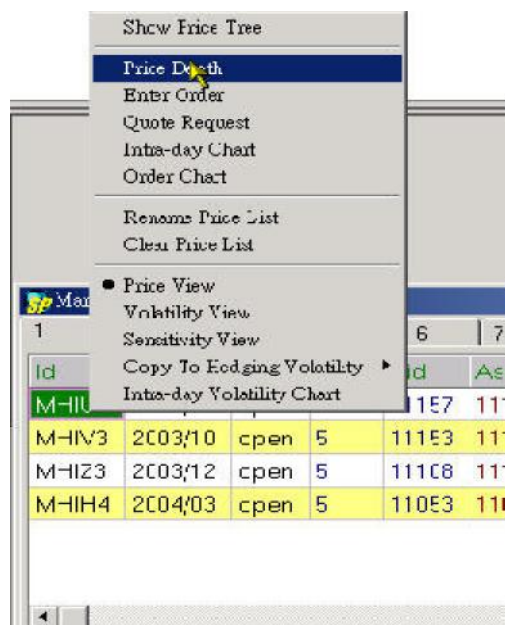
Show Price Tree
Price Depth
Enter Order
Quote Request
Intra-day Chart
Order Chart
Rename Price List
Clear Price List
Price View
Volatility View
Sensitivity View
Copy To Hedging Volatility
Intra-day Volatility Chart

Mar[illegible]
1 | 6 | 7
Id | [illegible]d | As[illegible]

| | | | | | |
|---|---|---|---|---|---|
| MHIU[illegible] | | | | 11157 | 11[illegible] |
| MHIV3 | 2003/10 | open | 5 | 11153 | 11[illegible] |
| MHIZ3 | 2003/12 | open | 5 | 11108 | 11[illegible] |
| MHIH4 | 2004/03 | open | 5 | 11053 | 11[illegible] |